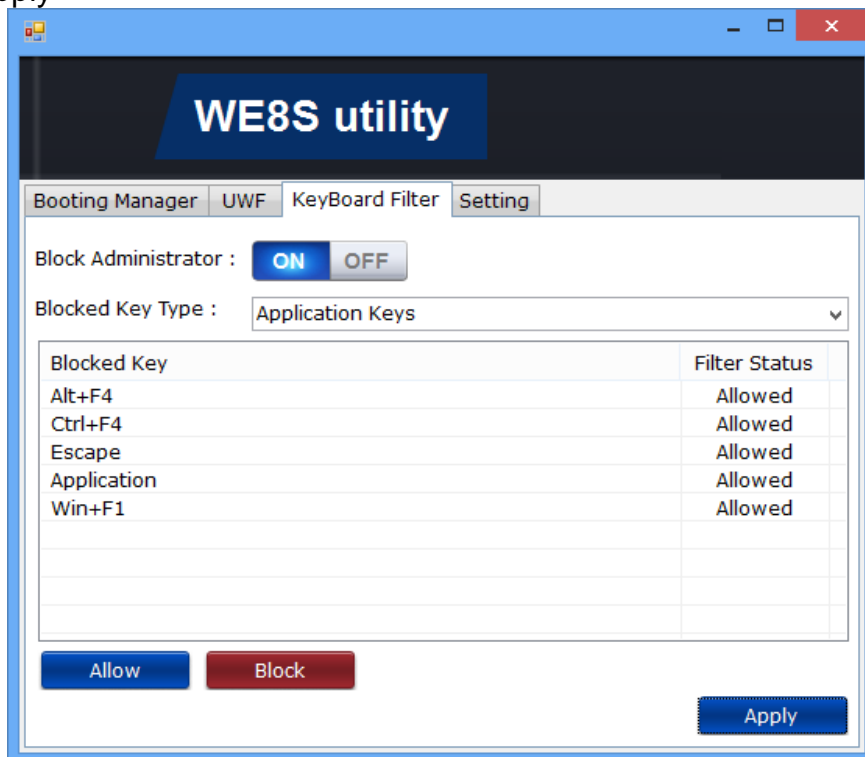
WE8S utility

Booting Manager | UWF | KeyBoard Filter | Setting

Block Administrator : ON OFF

Blocked Key Type : Application Keys

| Blocked Key | Filter Status |
|---|---|
| Alt+F4 | Allowed |
| Ctrl+F4 | Allowed |
| Escape | Allowed |
| Application | Allowed |
| Win+F1 | Allowed |

Allow Block

Apply